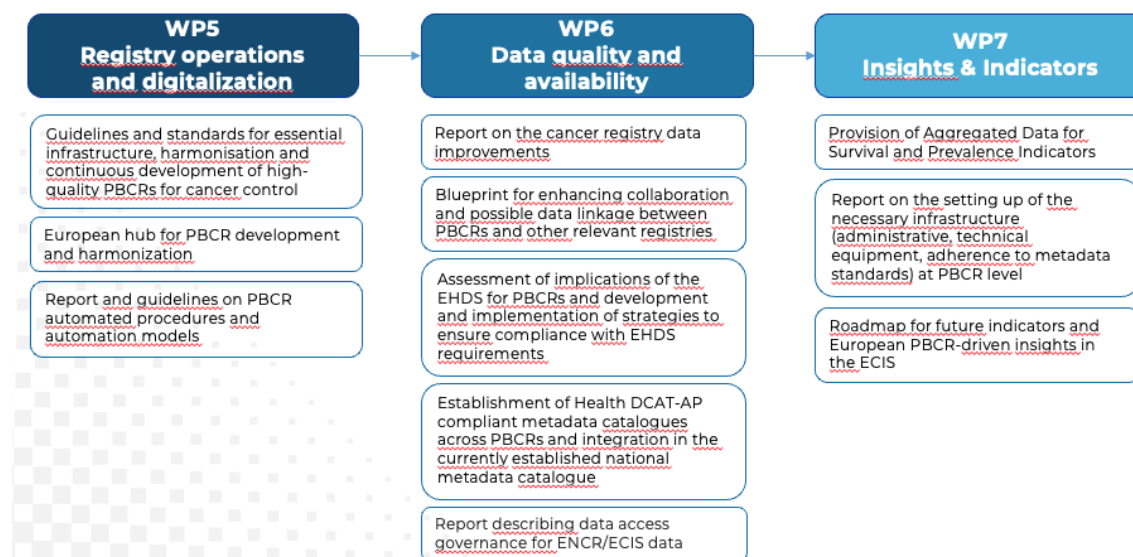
WP5
Registry operations and digitalization

Guidelines and standards for essential infrastructure, harmonisation and continuous development of high-quality PBCRs for cancer control

European hub for PBCR development and harmonization

Report and guidelines on PBCR automated procedures and automation models

WP6
Data quality and availability

Report on the cancer registry data improvements

Blueprint for enhancing collaboration and possible data linkage between PBCRs and other relevant registries

Assessment of implications of the EHDS for PBCRs and development and implementation of strategies to ensure compliance with EHDS requirements

Establishment of Health DCAT-AP compliant metadata catalogues across PBCRs and integration in the currently established national metadata catalogue

Report describing data access governance for ENCR/ECIS data

WP7
Insights & Indicators

Provision of Aggregated Data for Survival and Prevalence Indicators

Report on the setting up of the necessary infrastructure (administrative, technical equipment, adherence to metadata standards) at PBCR level

Roadmap for future indicators and European PBCR-driven insights in the ECIS